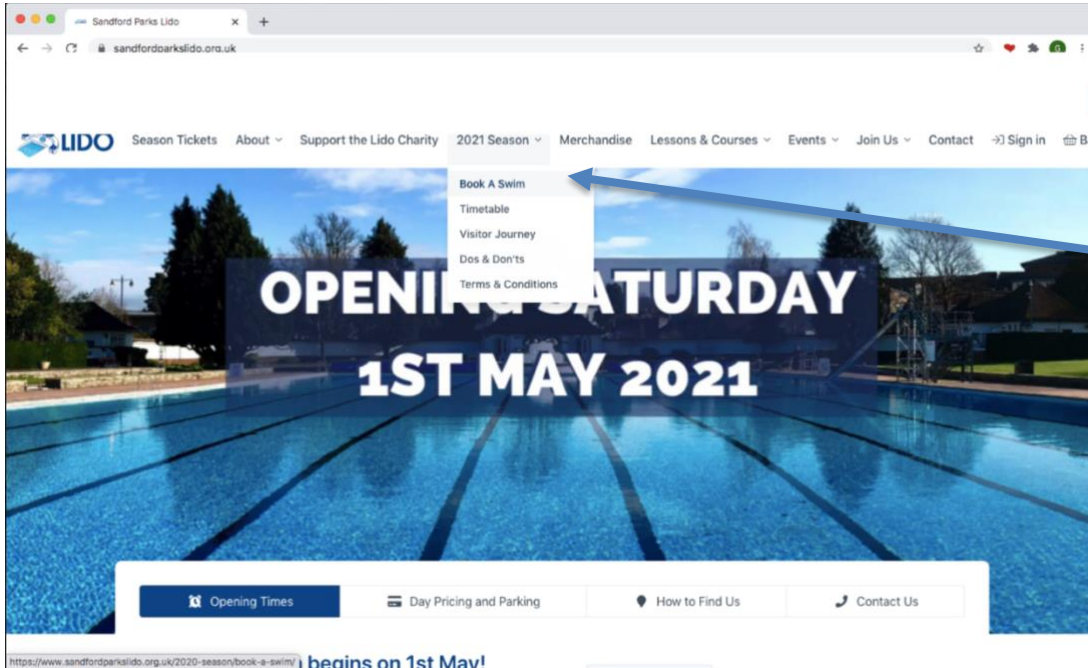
Sandford Parks Lido ×

sandfordparkslido.org.uk

LIDO Season Tickets About Support the Lido Charity 2021 Season Merchandise Lessons & Courses Events Join Us Contact Sign in B

Book A Swim
Timetable
Visitor Journey
Dos & Don'ts
Terms & Conditions

OPENING SATURDAY 1ST MAY 2021

Opening Times Day Pricing and Parking How to Find Us Contact Us

https://www.sandfordparkslido.org.uk/2020-season/book-a-swim/

begins on 1st May!